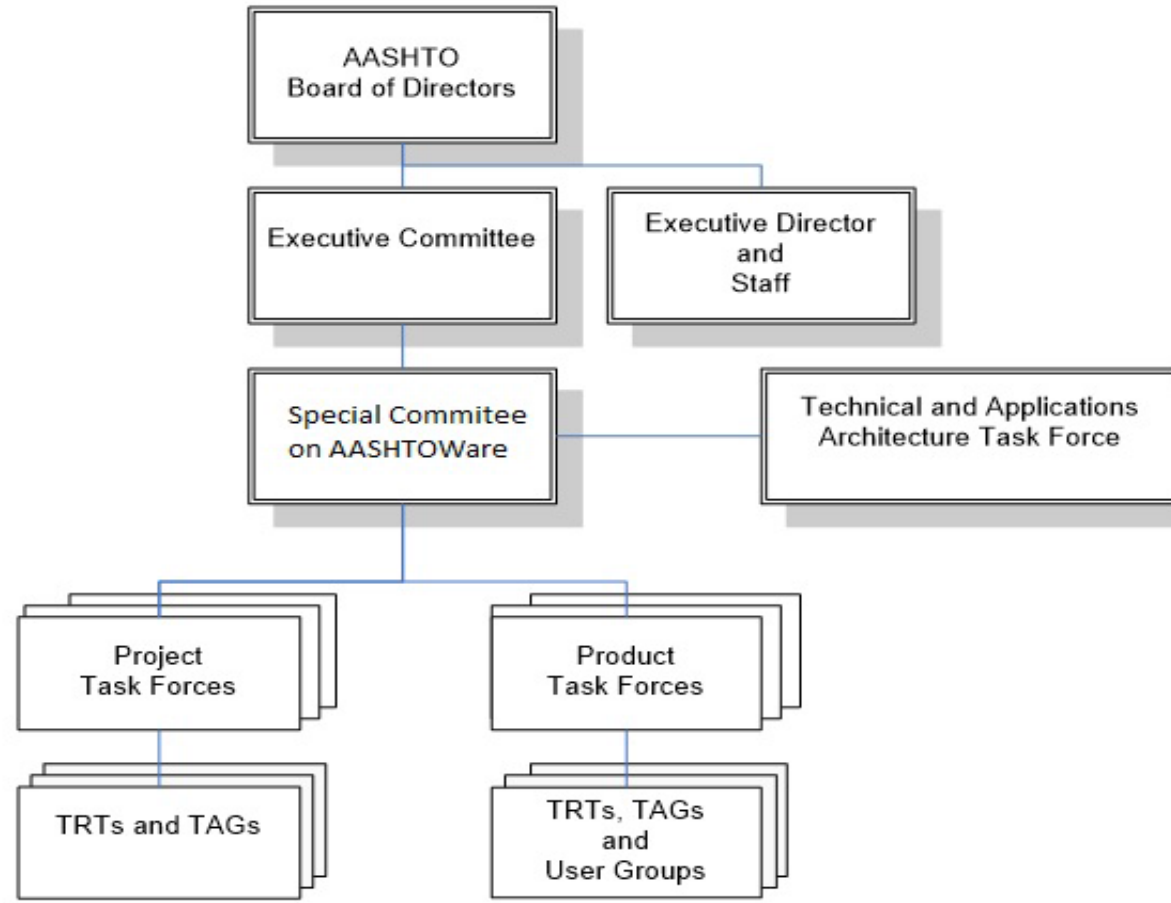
AASHTO
Board of Directors

Executive Committee

Executive Director
and
Staff

Special Commitee
on AASHTOWare

Technical and Applications
Architecture Task Force

Project
Task Forces

Product
Task Forces

TRTs and TAGs

TRTs, TAGs
and
User Groups